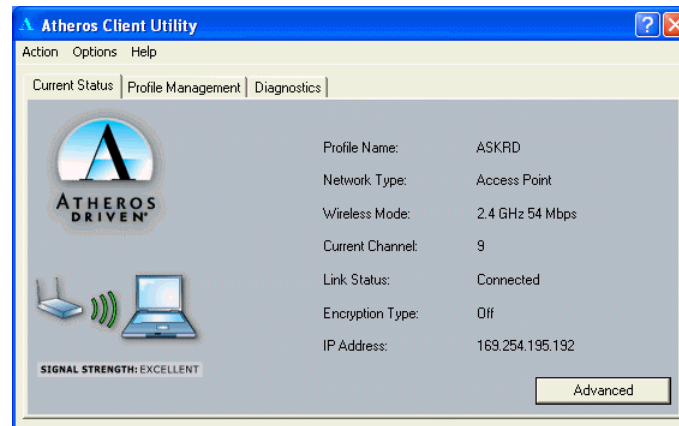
Atheros Client Utility

Action Options Help

Current Status | Profile Management | Diagnostics

ATHEROS DRIVEN

| | |
|---|---|
| Profile Name: | ASKRD |
| Network Type: | Access Point |
| Wireless Mode: | 2.4 GHz 54 Mbps |
| Current Channel: | 9 |
| Link Status: | Connected |
| Encryption Type: | Off |
| IP Address: | 169.254.195.192 |

SIGNAL STRENGTH: EXCELLENT

Advanced